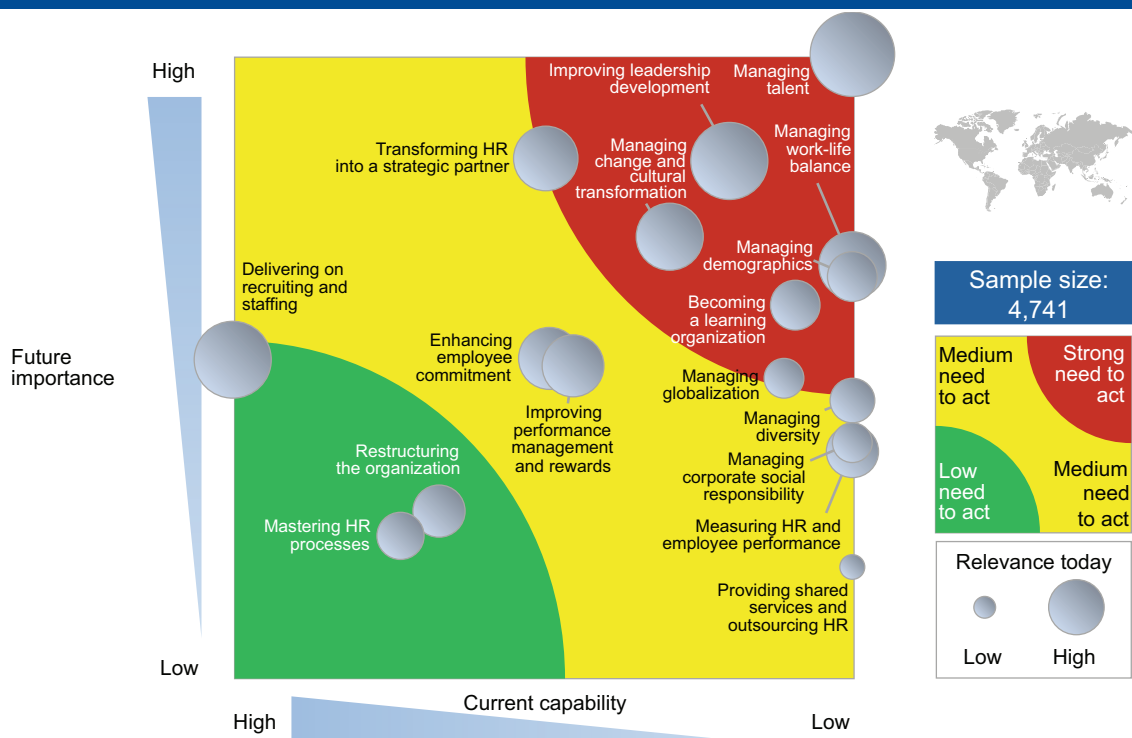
High

Low

Future importance

Improving leadership development

Managing talent

Transforming HR into a strategic partner

Managing change and cultural transformation

Managing work-life balance

Delivering on recruiting and staffing

Managing demographics

Becoming a learning organization

Enhancing employee commitment

Managing globalization

Improving performance management and rewards

Managing diversity

Restructuring the organization

Managing corporate social responsibility

Mastering HR processes

Measuring HR and employee performance

Providing shared services and outsourcing HR

Current capability

High

Low

Sample size: 4,741

Medium need to act

Strong need to act

Low need to act

Medium need to act

Relevance today

Low

High